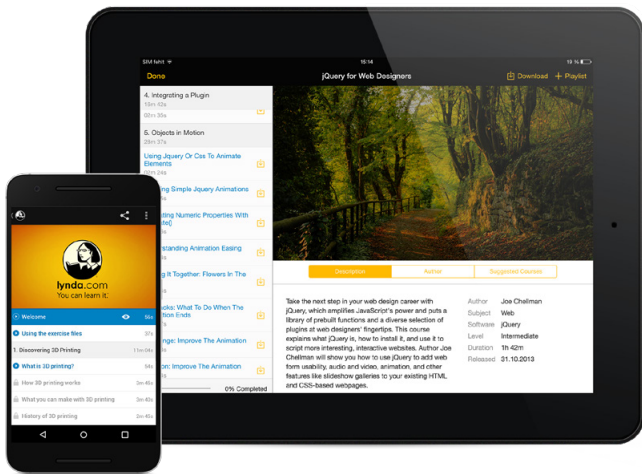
SIM fehlt
15:14
19 %

Done
jQuery for Web Designers
Download
+ Playlist

4. Integrating a Plugin
19m 42s
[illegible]

5. Objects in Motion
32m 39s

Using Jquery Or Css To Animate Elements
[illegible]

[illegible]sing Simple Jquery Animations

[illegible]ting Numeric Properties With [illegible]te()

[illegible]standing Animation Easing

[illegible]ting It Together: Flowers In The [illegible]

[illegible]cks: What To Do When The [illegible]tion Ends

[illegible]ngs: Improve The Animation

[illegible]on: Improve The Animation

0% Completed

Description
Author
Suggested Courses

Take the next step in your web design career with jQuery, which amplifies JavaScript's power and puts a library of prebuilt functions and a diverse selection of plugins at web designers' fingertips. This course explains what jQuery is, how to install it, and use it to script more interesting, interactive websites. Author Joe Chellman will show you how to use jQuery to add web form usability, audio and video, animation, and other features like slideshow galleries to your existing HTML and CSS-based webpages.

| Author | Joe Chellman |
|---|---|
| Subject | Web |
| Software | jQuery |
| Level | Intermediate |
| Duration | 1h 42m |
| Released | 31.10.2013 |

lynda.com
You can learn it.

Welcome 55s
Using the exercise files 37s
1. Discovering 3D Printing 11m 04s
What is 3D printing? 54s
How 3D printing works 3m 45s
What you can make with 3D printing 3m 45s
History of 3D printing 3m 45s